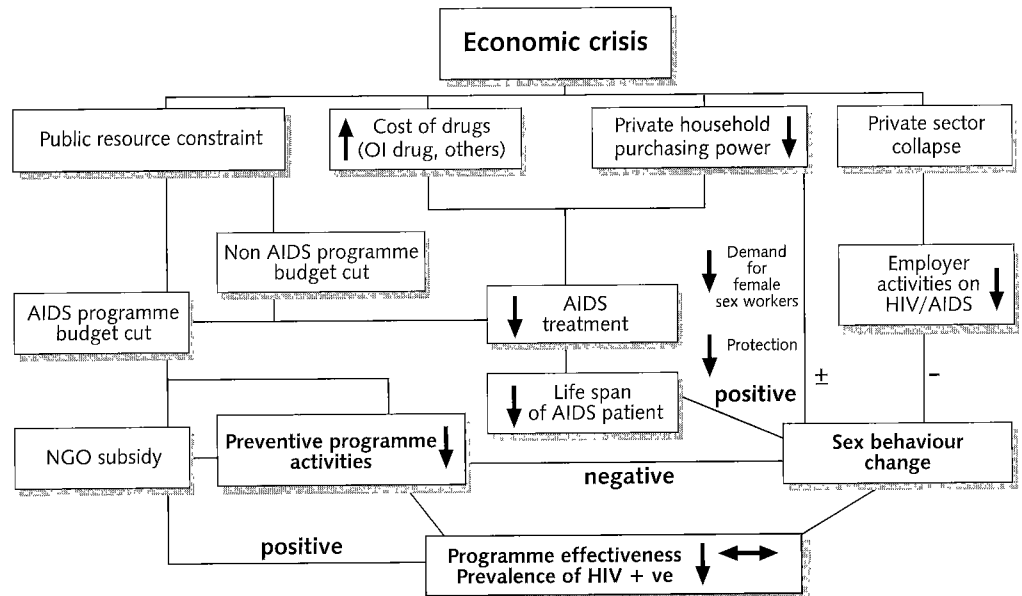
Economic crisis

Public resource constraint

Cost of drugs (OI drug, others)

Private household purchasing power

Private sector collapse

Non AIDS programme budget cut

Demand for female sex workers

Employer activities on HIV/AIDS

AIDS programme budget cut

AIDS treatment

Protection

Life span of AIDS patient

positive

±

-

NGO subsidy

Preventive programme activities

negative

Sex behaviour change

positive

Programme effectiveness
Prevalence of HIV + ve